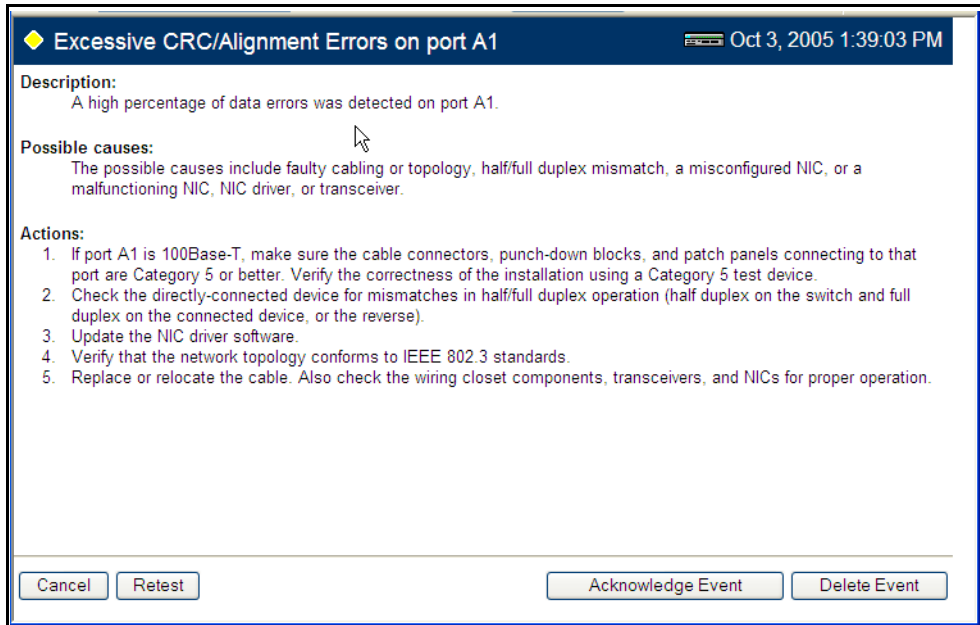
Excessive CRC/Alignment Errors on port A1

Oct 3, 2005 1:39:03 PM

Description:
A high percentage of data errors was detected on port A1.

Possible causes:
The possible causes include faulty cabling or topology, half/full duplex mismatch, a misconfigured NIC, or a malfunctioning NIC, NIC driver, or transceiver.

Actions:
1. If port A1 is 100Base-T, make sure the cable connectors, punch-down blocks, and patch panels connecting to that port are Category 5 or better. Verify the correctness of the installation using a Category 5 test device.
2. Check the directly-connected device for mismatches in half/full duplex operation (half duplex on the switch and full duplex on the connected device, or the reverse).
3. Update the NIC driver software.
4. Verify that the network topology conforms to IEEE 802.3 standards.
5. Replace or relocate the cable. Also check the wiring closet components, transceivers, and NICs for proper operation.

Cancel
Retest
Acknowledge Event
Delete Event